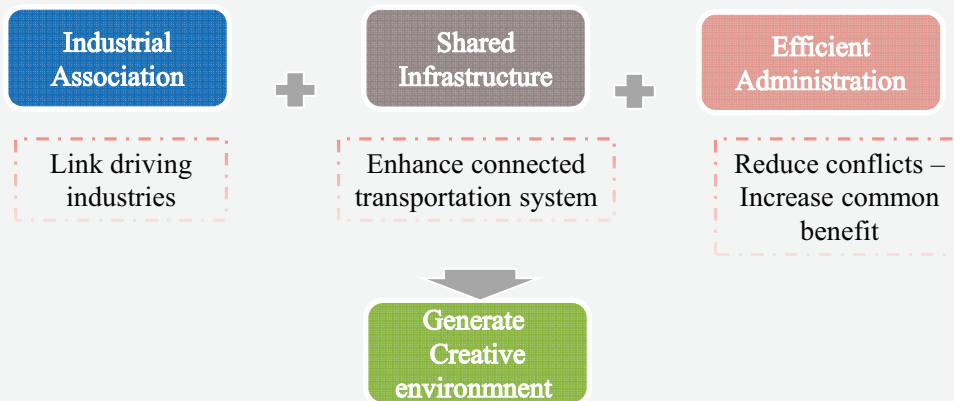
Industrial Association

Shared Infrastructure

Efficient Administration

Link driving industries

Enhance connected transportation system

Reduce conflicts – Increase common benefit

Generate Creative environmnent